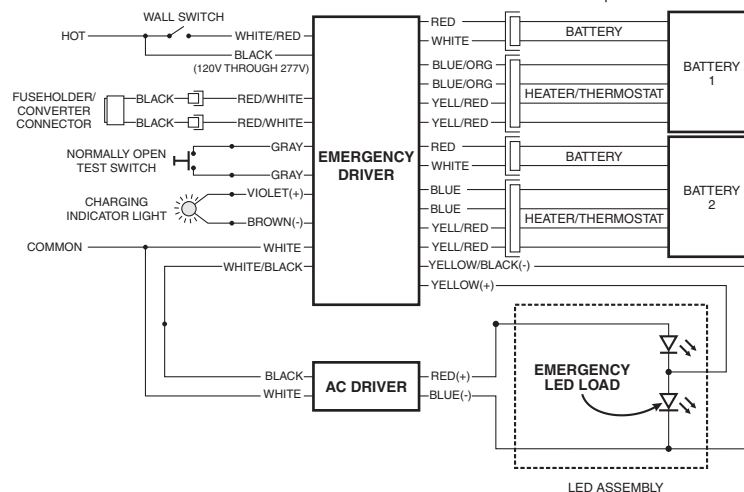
WALL SWITCH
HOT
WHITE/RED
BLACK
(120V THROUGH 277V)
FUSEHOLDER/ CONVERTER CONNECTOR
BLACK
RED/WHITE
BLACK
RED/WHITE
NORMALLY OPEN TEST SWITCH
GRAY
GRAY
CHARGING INDICATOR LIGHT
VIOLET(+)
BROWN(-)
COMMON
WHITE
WHITE/BLACK
EMERGENCY DRIVER
RED
WHITE
BATTERY
BLUE/ORG
BLUE/ORG
HEATER/THERMOSTAT
YELL/RED
YELL/RED
BATTERY 1
RED
WHITE
BATTERY
BLUE
BLUE
HEATER/THERMOSTAT
YELL/RED
YELL/RED
BATTERY 2
YELLOW/BLACK(-)
YELLOW(+)
BLACK
WHITE
AC DRIVER
RED(+)
BLUE(-)
EMERGENCY LED LOAD
LED ASSEMBLY